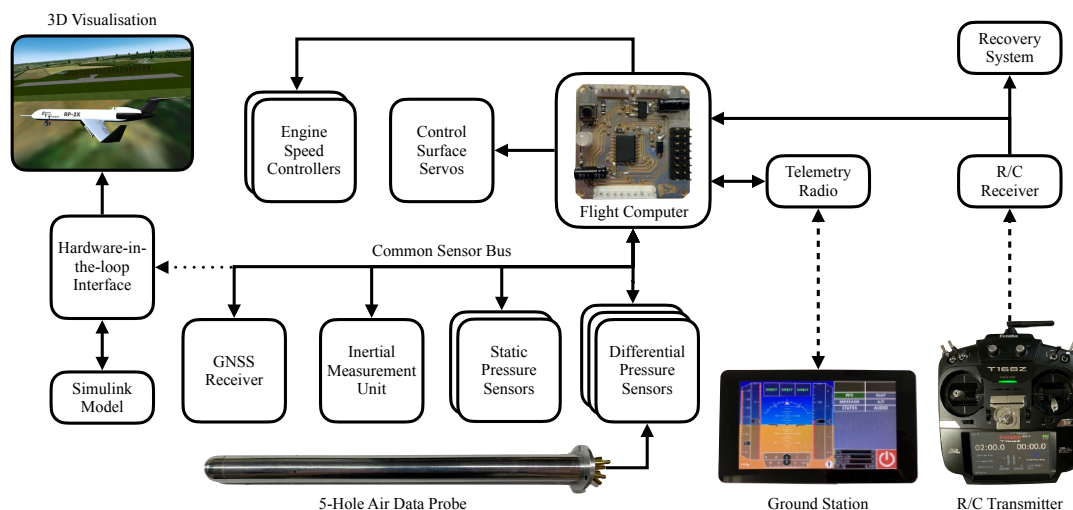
3D Visualisation

RP-2X

Engine Speed Controllers

Control Surface Servos

Flight Computer

Recovery System

Telemetry Radio

R/C Receiver

Hardware-in-the-loop Interface

Common Sensor Bus

GNSS Receiver

Inertial Measurement Unit

Static Pressure Sensors

Differential Pressure Sensors

Simulink Model

5-Hole Air Data Probe

Ground Station

R/C Transmitter

T16SZ

02:00.0

00:00.0